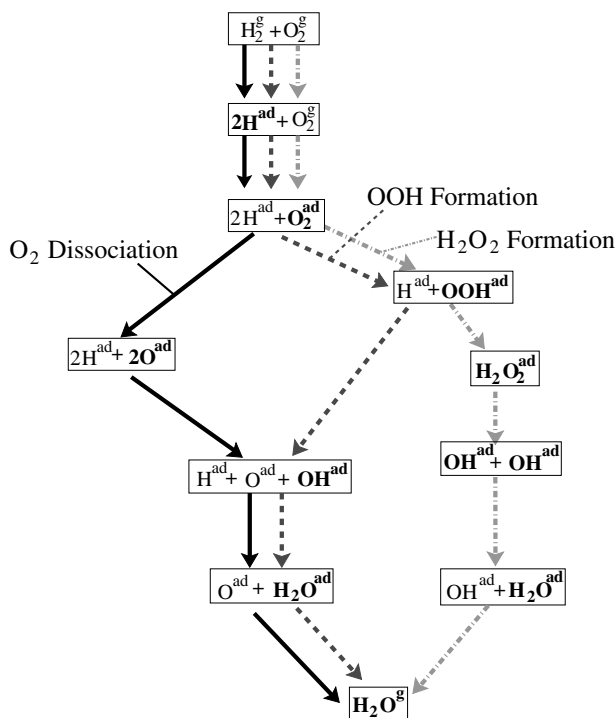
$H_2^g + O_2^g$

$2H^{ad} + O_2^g$

$2H^{ad} + O_2^{ad}$

OOH Formation

$H_2O_2$ Formation

$O_2$ Dissociation

$H^{ad} + OOH^{ad}$

$2H^{ad} + 2O^{ad}$

$H_2O_2^{ad}$

$H^{ad} + O^{ad} + OH^{ad}$

$OH^{ad} + OH^{ad}$

$O^{ad} + H_2O^{ad}$

$OH^{ad} + H_2O^{ad}$

$H_2O^g$